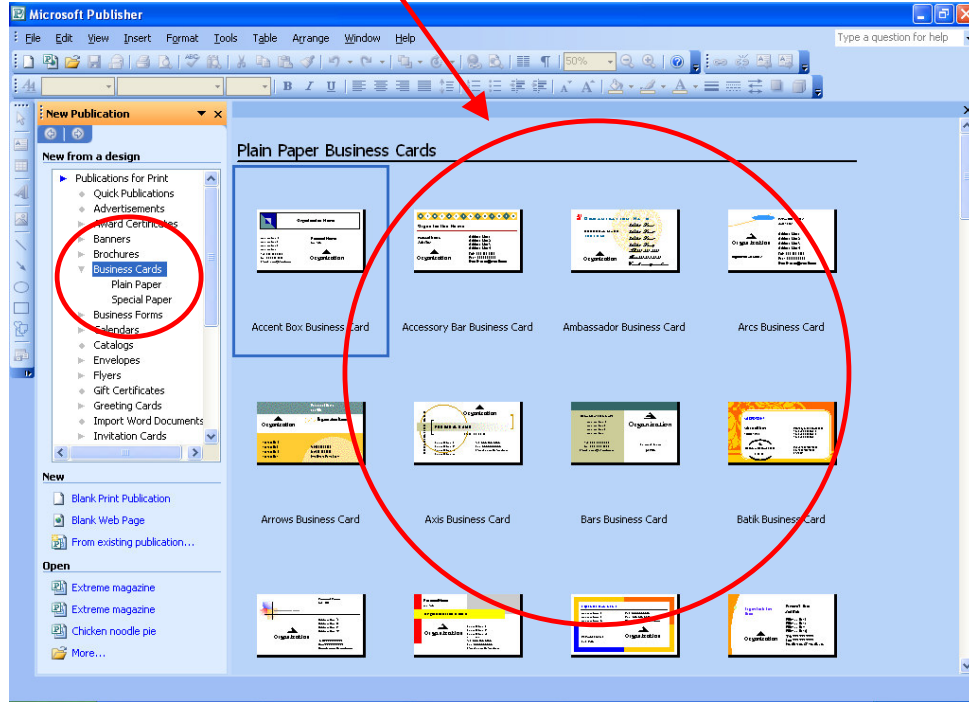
Microsoft Publisher

File Edit View Insert Format Tools Table Arrange Window Help

Type a question for help

50%

New Publication

New from a design

Publications for Print
Quick Publications
Advertisements
Award Certificates
Banners
Brochures
Business Cards
Plain Paper
Special Paper
Business Forms
Calendars
Catalogs
Envelopes
Flyers
Gift Certificates
Greeting Cards
Import Word Documents
Invitation Cards

New

Blank Print Publication
Blank Web Page
From existing publication...

Open

Extreme magazine
Extreme magazine
Chicken noodle pie
More...

Plain Paper Business Cards

Accent Box Business Card
Accessory Bar Business Card
Ambassador Business Card
Arcs Business Card
Arrows Business Card
Axis Business Card
Bars Business Card
Batik Business Card